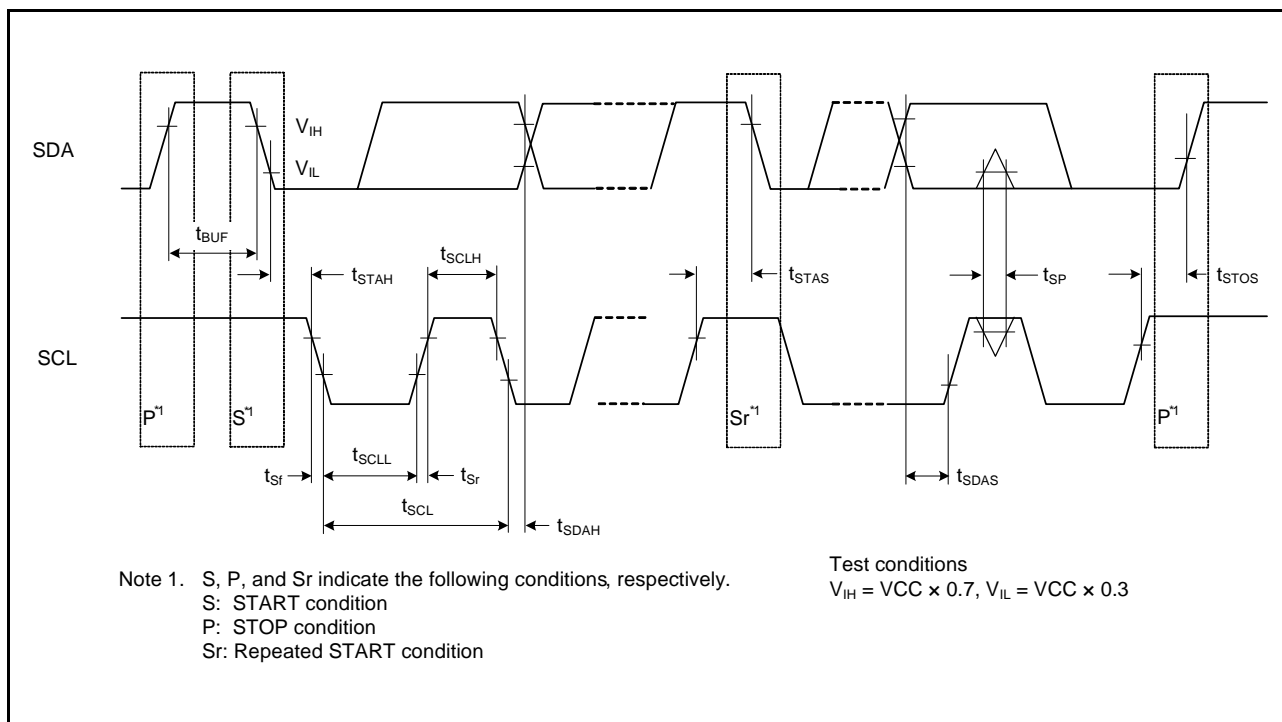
SDA

$V_{IH}$

$V_{IL}$

$t_{BUF}$

$t_{SCLH}$

$t_{STAH}$

$t_{STAS}$

$t_{SP}$

$t_{STOS}$

SCL

$P^{*1}$

$S^{*1}$

$Sr^{*1}$

$P^{*1}$

$t_{SCLL}$

$t_{Sf}$

$t_{Sr}$

$t_{SDAS}$

$t_{SCL}$

$t_{SDAH}$

Note 1. S, P, and Sr indicate the following conditions, respectively.
S: START condition
P: STOP condition
Sr: Repeated START condition

Test conditions
$V_{IH}$ = VCC × 0.7, $V_{IL}$ = VCC × 0.3